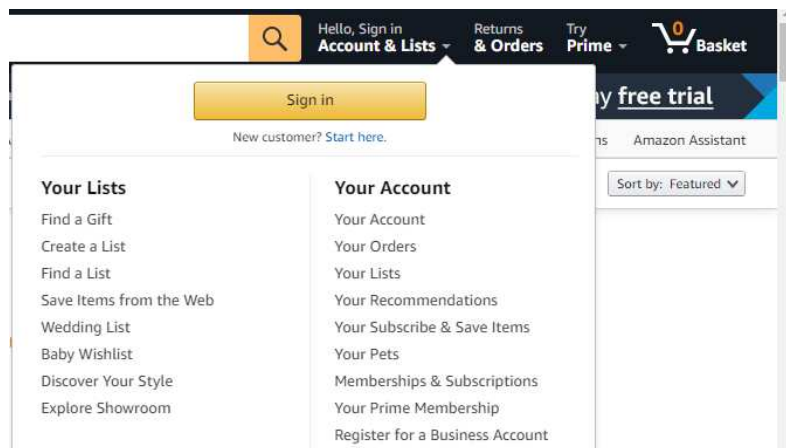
Hello, Sign in
Account & Lists

Returns
& Orders

Try
Prime

0
Basket

Sign in

New customer? Start here.

ay free trial

ns

Amazon Assistant

Sort by: Featured

Your Lists

Find a Gift
Create a List
Find a List
Save Items from the Web
Wedding List
Baby Wishlist
Discover Your Style
Explore Showroom

Your Account

Your Account
Your Orders
Your Lists
Your Recommendations
Your Subscribe & Save Items
Your Pets
Memberships & Subscriptions
Your Prime Membership
Register for a Business Account